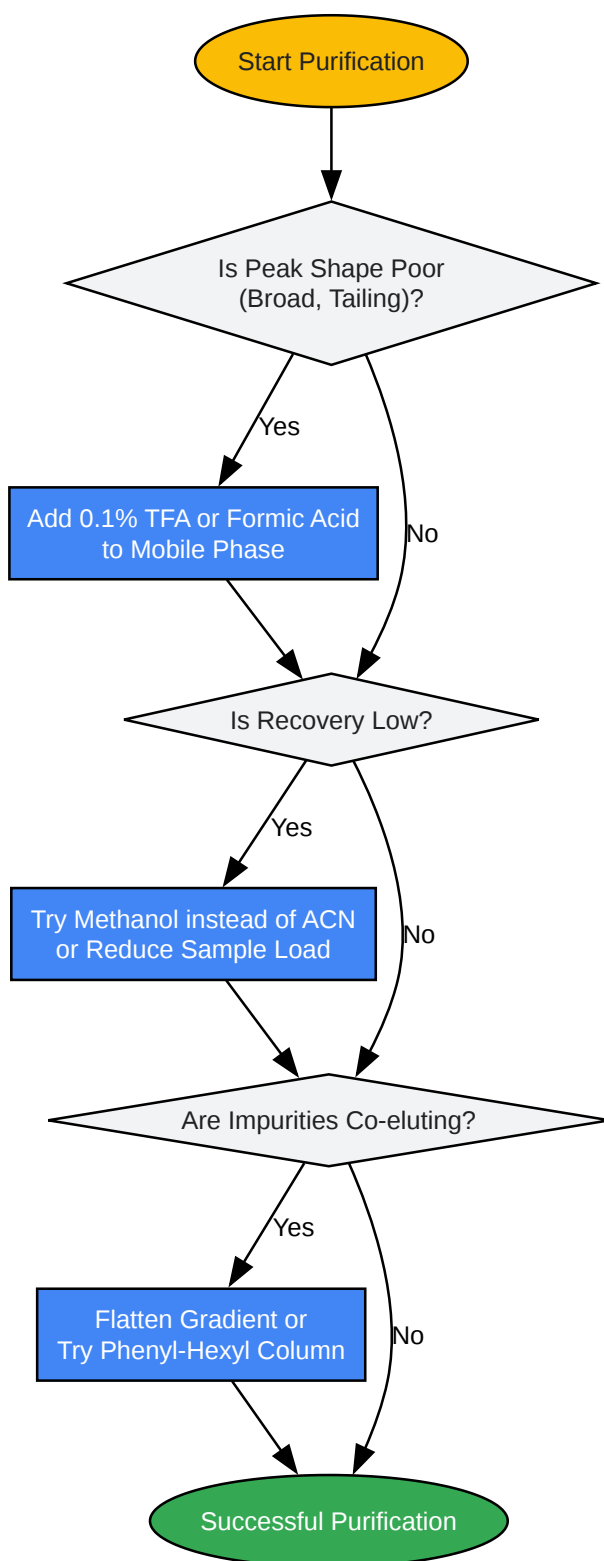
Start Purification

Is Peak Shape Poor
(Broad, Tailing)?

Yes

Add 0.1% TFA or Formic Acid
to Mobile Phase

No

Is Recovery Low?

Yes

Try Methanol instead of ACN
or Reduce Sample Load

No

Are Impurities Co-eluting?

Yes

Flatten Gradient or
Try Phenyl-Hexyl Column

No

Successful Purification